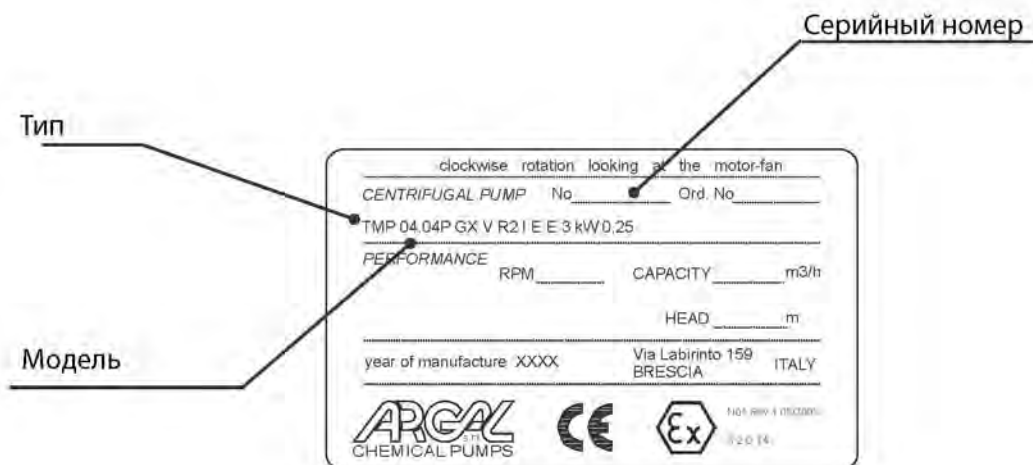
Серийный номер

Тип

clockwise rotation looking at the motor-fan

CENTRIFUGAL PUMP No\_\_\_\_\_\_\_\_\_ Ord. No\_\_\_\_\_\_\_\_\_

TMP 04.04P GX V R2 I E E 3 kW 0,25

PERFORMANCE RPM\_\_\_\_\_\_\_ CAPACITY\_\_\_\_\_\_\_m3/h

HEAD\_\_\_\_\_\_\_m

Модель

year of manufacture XXXX

Via Labirinto 159 BRESCIA ITALY

ARGAL s.r.l. CHEMICAL PUMPS

CE

Ex

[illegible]

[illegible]